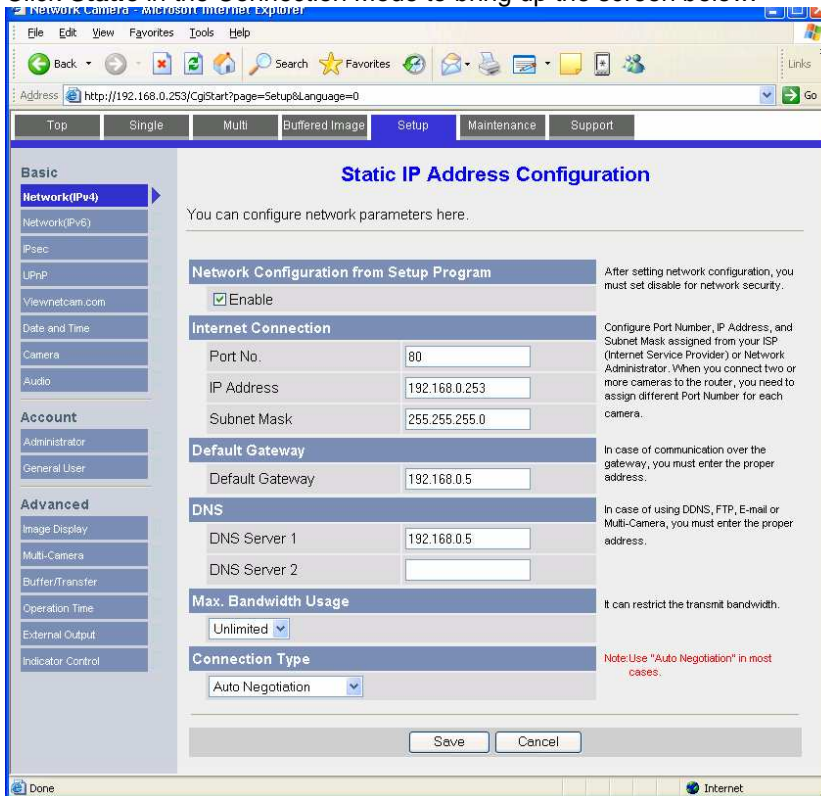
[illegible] the connection mode to bring up the screen below.

Network Camera - Microsoft Internet Explorer

File Edit View Favorites Tools Help

Back Search Favorites Links

Address http://192.168.0.253/CgiStart?page=Setup&Language=0 Go

Top Single Multi Buffered Image Setup Maintenance Support

Basic
Network(IPv4)
Network(IPv6)
IPsec
UPnP
Viewnetcam.com
Date and Time
Camera
Audio

Account
Administrator
General User

Advanced
Image Display
Multi-Camera
Buffer/Transfer
Operation Time
External Output
Indicator Control

Static IP Address Configuration

You can configure network parameters here.

Network Configuration from Setup Program

Enable

After setting network configuration, you must set disable for network security.

Internet Connection

Port No. 80

IP Address 192.168.0.253

Subnet Mask 255.255.255.0

Configure Port Number, IP Address, and Subnet Mask assigned from your ISP (Internet Service Provider) or Network Administrator. When you connect two or more cameras to the router, you need to assign different Port Number for each camera.

Default Gateway

Default Gateway 192.168.0.5

In case of communication over the gateway, you must enter the proper address.

DNS

DNS Server 1 192.168.0.5

DNS Server 2

In case of using DDNS, FTP, E-mail or Multi-Camera, you must enter the proper address.

Max. Bandwidth Usage

Unlimited

It can restrict the transmit bandwidth.

Connection Type

Auto Negotiation

Note:Use "Auto Negotiation" in most cases.

Save Cancel

Done Internet